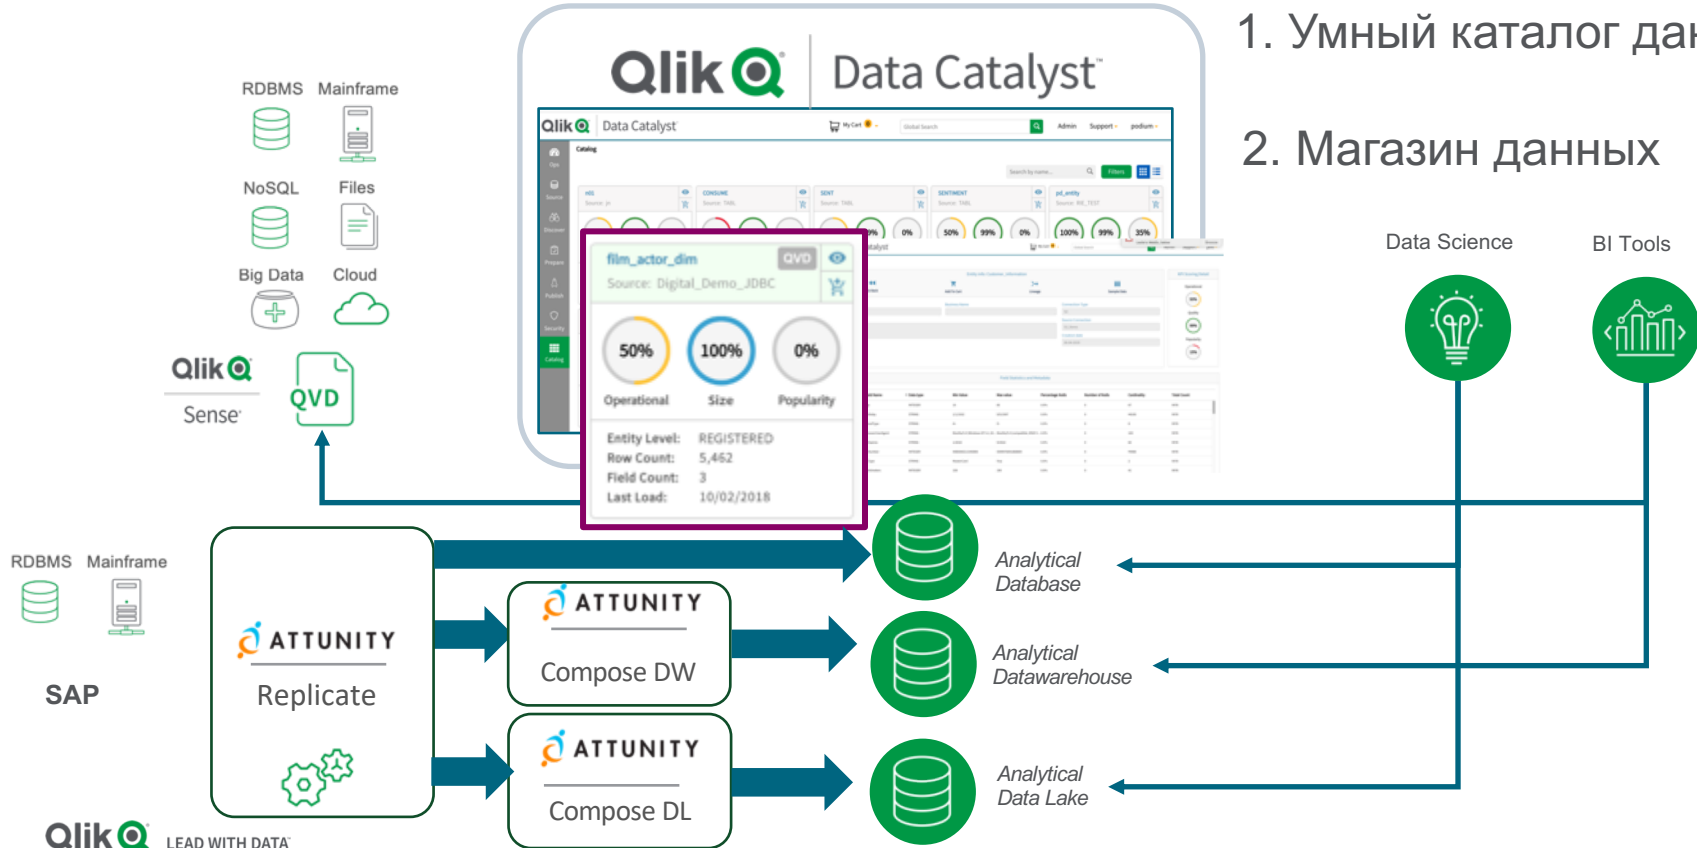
1. Умный каталог да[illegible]

2. Магазин данных

Qlik Data Catalyst

Qlik Data Catalyst

Catalog

film_actor_dim QVD
Source: Digital_Demo_JDBC

50% Operational
100% Size
0% Popularity

Entity Level: REGISTERED
Row Count: 5,462
Field Count: 3
Last Load: 10/02/2018

RDBMS Mainframe
NoSQL Files
Big Data Cloud

Qlik Sense

QVD

Data Science
BI Tools

RDBMS Mainframe

SAP

ATTUNITY
Replicate

ATTUNITY
Compose DW

ATTUNITY
Compose DL

Analytical Database

Analytical Datawarehouse

Analytical Data Lake

Qlik LEAD WITH DATA